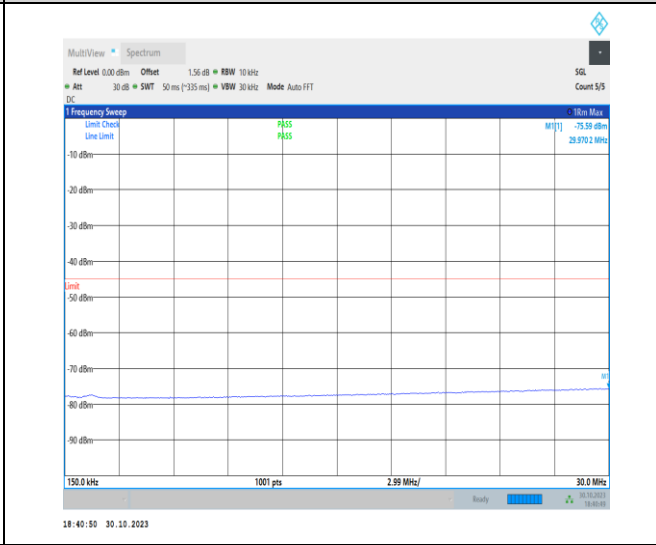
MultiView • Spectrum

Ref Level 0.00 dBm Offset 1.56 dB • RBW 10 kHz SGL
• Att 30 dB • SWT 50 ms (~335 ms) • VBW 30 kHz Mode Auto FFT Count 5/5
DC

1 Frequency Sweep 1Rm Max

Limit Check PASS M1[1] -75.59 dBm
Line Limit PASS 29.970 2 MHz

-10 dBm
-20 dBm
-30 dBm
-40 dBm
Limit
-50 dBm
-60 dBm
-70 dBm M1
-80 dBm
-90 dBm

150.0 kHz 1001 pts 2.99 MHz/ 30.0 MHz

Ready 30.10.2023 18:40:49

18:40:50 30.10.2023